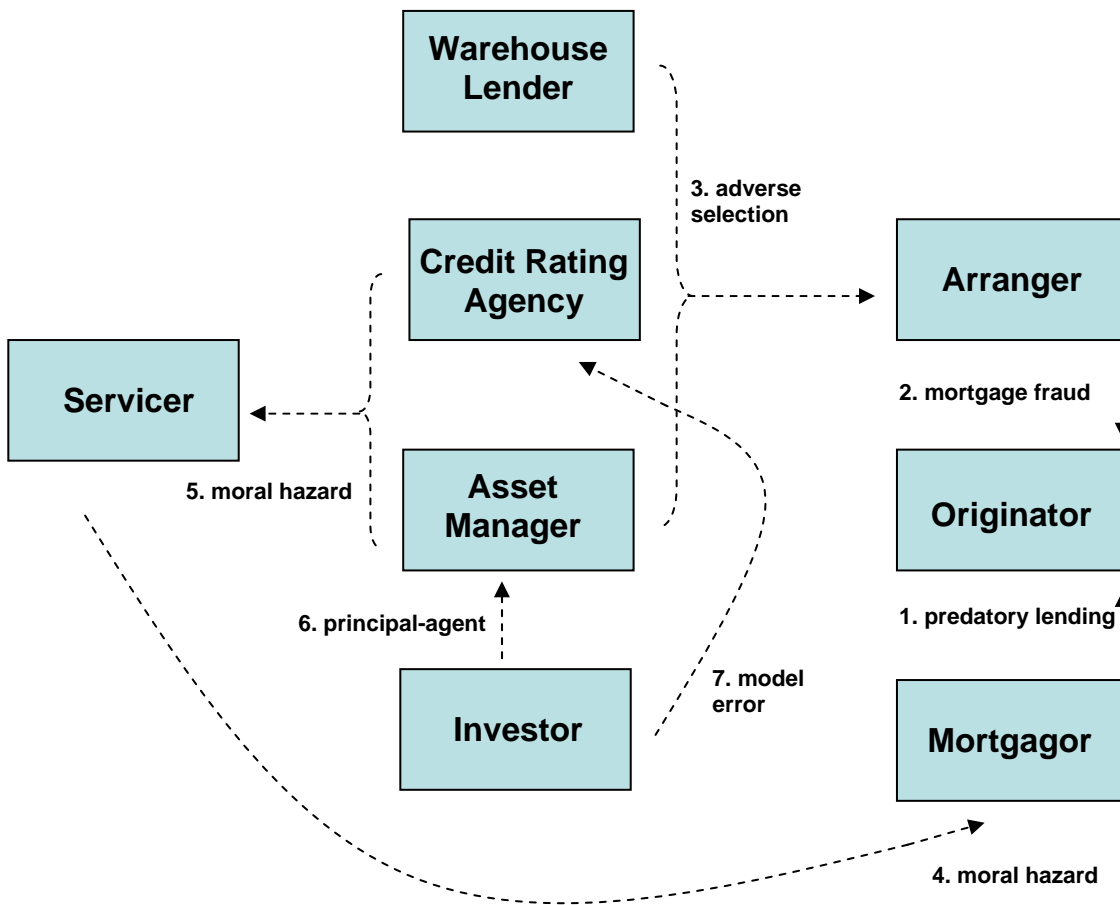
Warehouse Lender

3. adverse selection

Credit Rating Agency

Arranger

Servicer

2. mortgage fraud

5. moral hazard

Asset Manager

Originator

6. principal-agent

1. predatory lending

7. model error

Investor

Mortgagor

4. moral hazard